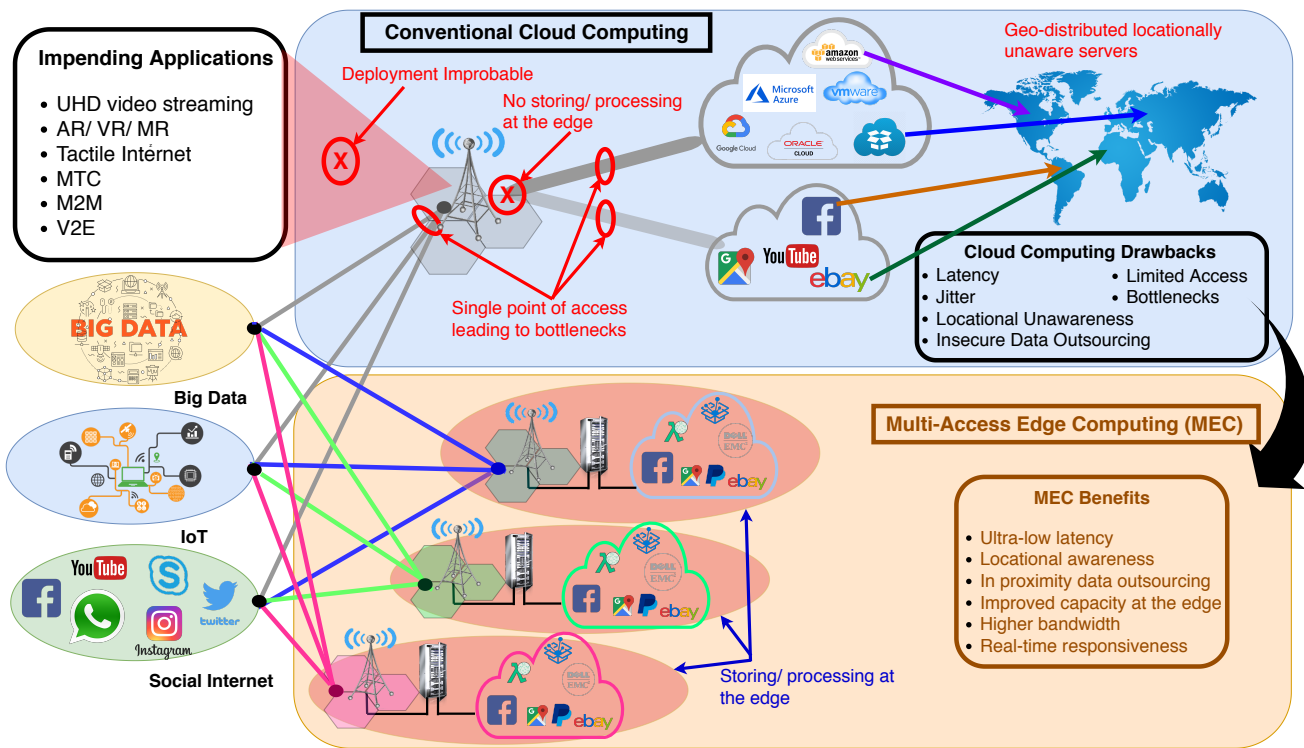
Conventional Cloud Computing

Geo-distributed locationally unaware servers

Impending Applications
• UHD video streaming
• AR/ VR/ MR
• Tactile Internet
• MTC
• M2M
• V2E

Deployment Improbable

No storing/ processing at the edge

X

X

amazon web services

Microsoft Azure

vmware

Google Cloud

ORACLE CLOUD

YouTube

ebay

Single point of access leading to bottlenecks

Cloud Computing Drawbacks
• Latency
• Limited Access
• Jitter
• Bottlenecks
• Locational Unawareness
• Insecure Data Outsourcing

BIG DATA

Big Data

Multi-Access Edge Computing (MEC)

DELL EMC

ebay

IoT

MEC Benefits
• Ultra-low latency
• Locational awareness
• In proximity data outsourcing
• Improved capacity at the edge
• Higher bandwidth
• Real-time responsiveness

YouTube

twitter

Instagram

DELL EMC

ebay

Social Internet

DELL EMC

ebay

Storing/ processing at the edge